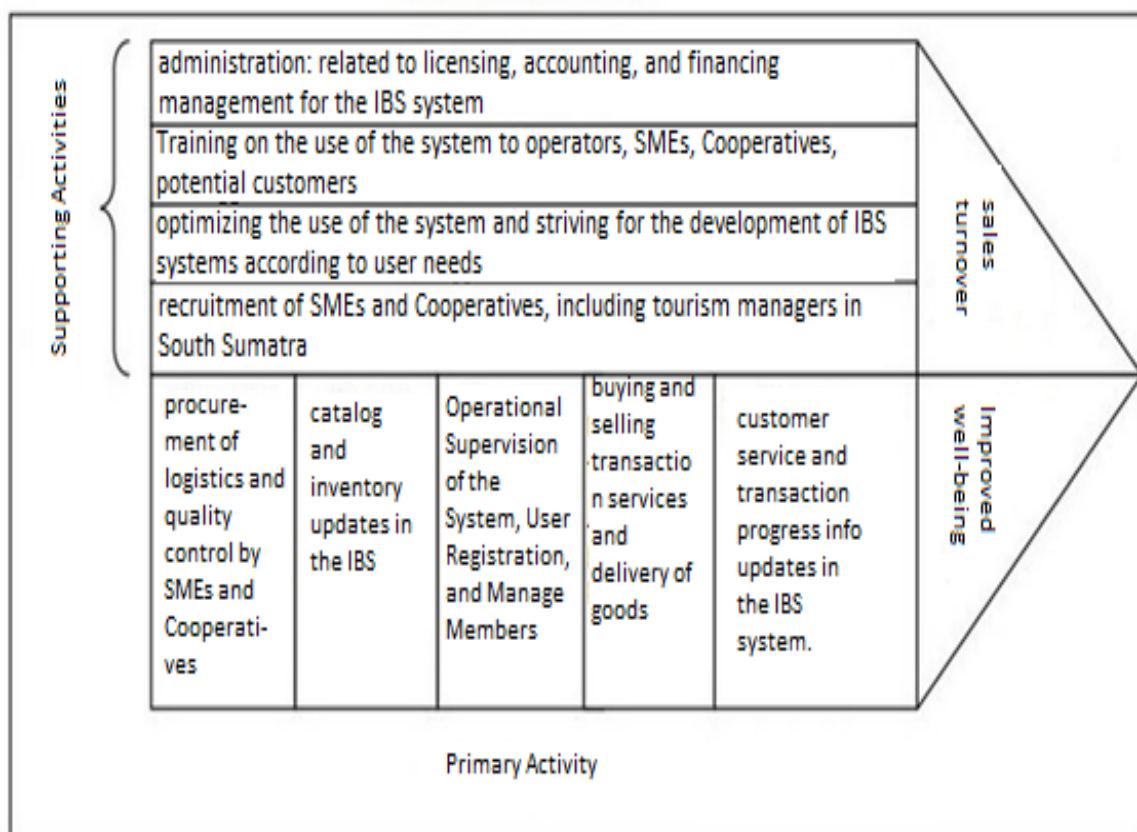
Supporting Activities

administration: related to licensing, accounting, and financing management for the IBS system

Training on the use of the system to operators, SMEs, Cooperatives, potential customers

optimizing the use of the system and striving for the development of IBS systems according to user needs

recruitment of SMEs and Cooperatives, including tourism managers in South Sumatra

sales turnover

procurement of logistics and quality control by SMEs and Cooperatives

catalog and inventory updates in the IBS

Operational Supervision of the System, User Registration, and Manage Members

buying and selling transaction services and delivery of goods

customer service and transaction progress info updates in the IBS system.

Improved well-being

Primary Activity